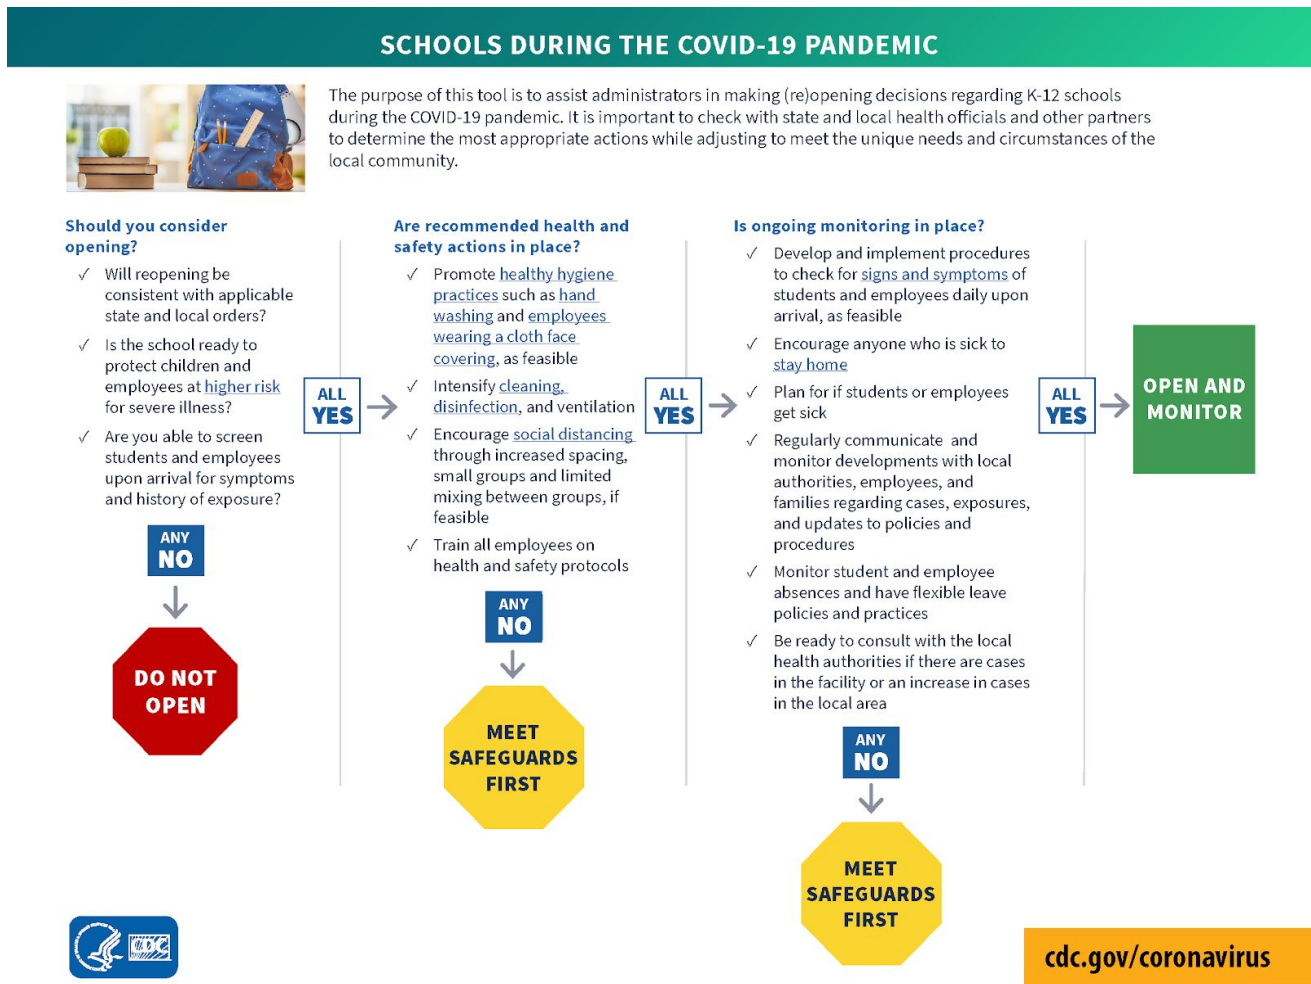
SCHOOLS DURING THE COVID-19 PANDEMIC

The purpose of this tool is to assist administrators in making (re)opening decisions regarding K-12 schools during the COVID-19 pandemic. It is important to check with state and local health officials and other partners to determine the most appropriate actions while adjusting to meet the unique needs and circumstances of the local community.

Should you consider opening?

✓ Will reopening be consistent with applicable state and local orders?

✓ Is the school ready to protect children and employees at higher risk for severe illness?

✓ Are you able to screen students and employees upon arrival for symptoms and history of exposure?

ANY NO

DO NOT OPEN

ALL YES

Are recommended health and safety actions in place?

✓ Promote healthy hygiene practices such as hand washing and employees wearing a cloth face covering, as feasible

✓ Intensify cleaning, disinfection, and ventilation

✓ Encourage social distancing through increased spacing, small groups and limited mixing between groups, if feasible

✓ Train all employees on health and safety protocols

ANY NO

MEET SAFEGUARDS FIRST

ALL YES

Is ongoing monitoring in place?

✓ Develop and implement procedures to check for signs and symptoms of students and employees daily upon arrival, as feasible

✓ Encourage anyone who is sick to stay home

✓ Plan for if students or employees get sick

✓ Regularly communicate and monitor developments with local authorities, employees, and families regarding cases, exposures, and updates to policies and procedures

✓ Monitor student and employee absences and have flexible leave policies and practices

✓ Be ready to consult with the local health authorities if there are cases in the facility or an increase in cases in the local area

ANY NO

MEET SAFEGUARDS FIRST

ALL YES

OPEN AND MONITOR

CDC

cdc.gov/coronavirus